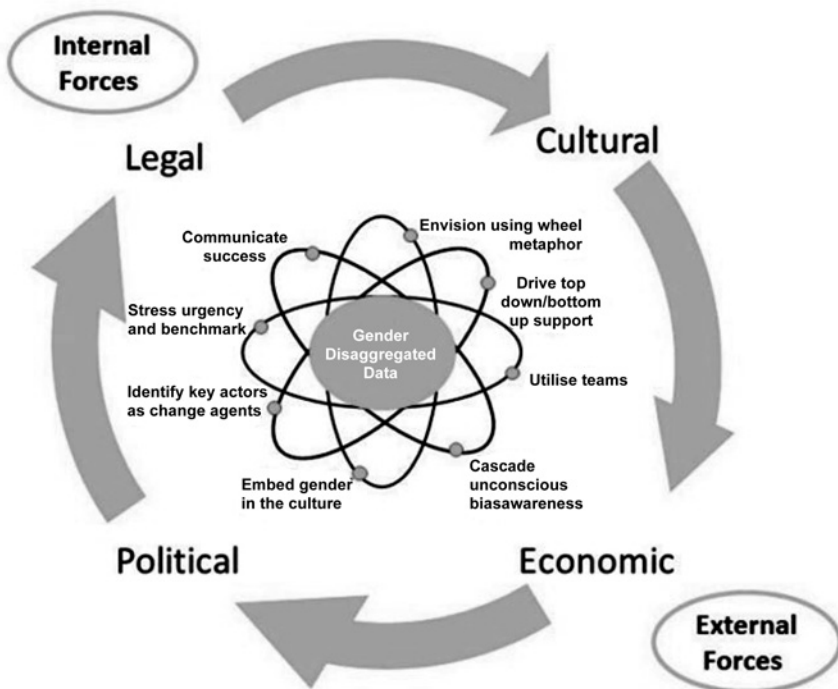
Internal Forces

Cultural

Legal

Communicate success

Envision using wheel metaphor

Drive top down/bottom up support

Stress urgency and benchmark

Gender Disaggregated Data

Utilise teams

Identify key actors as change agents

Cascade unconscious biasawareness

Embed gender in the culture

Political

Economic

External Forces